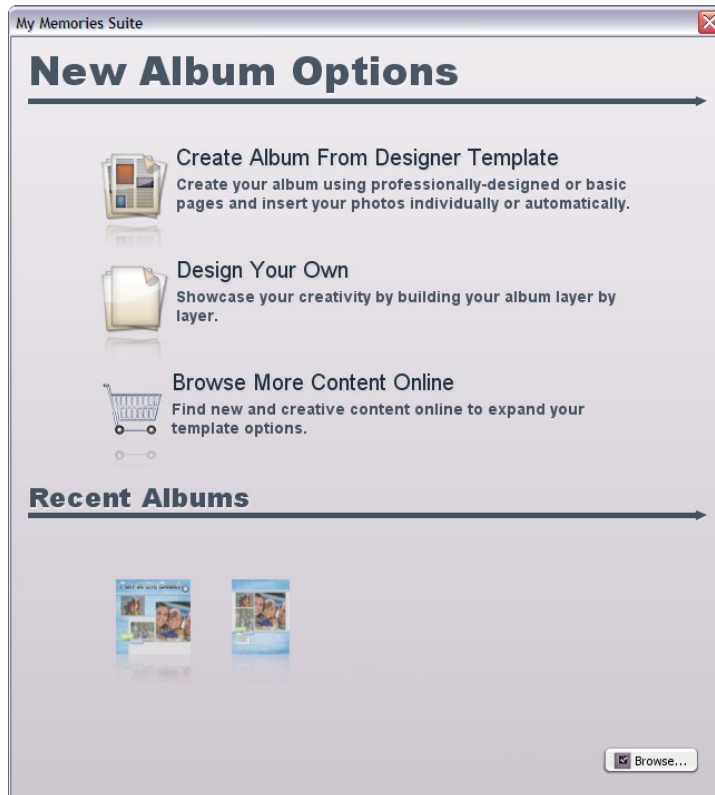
My Memories Suite

New Album Options

Create Album From Designer Template
Create your album using professionally-designed or basic pages and insert your photos individually or automatically.

Design Your Own
Showcase your creativity by building your album layer by layer.

Browse More Content Online
Find new and creative content online to expand your template options.

Recent Albums

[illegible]

Browse...